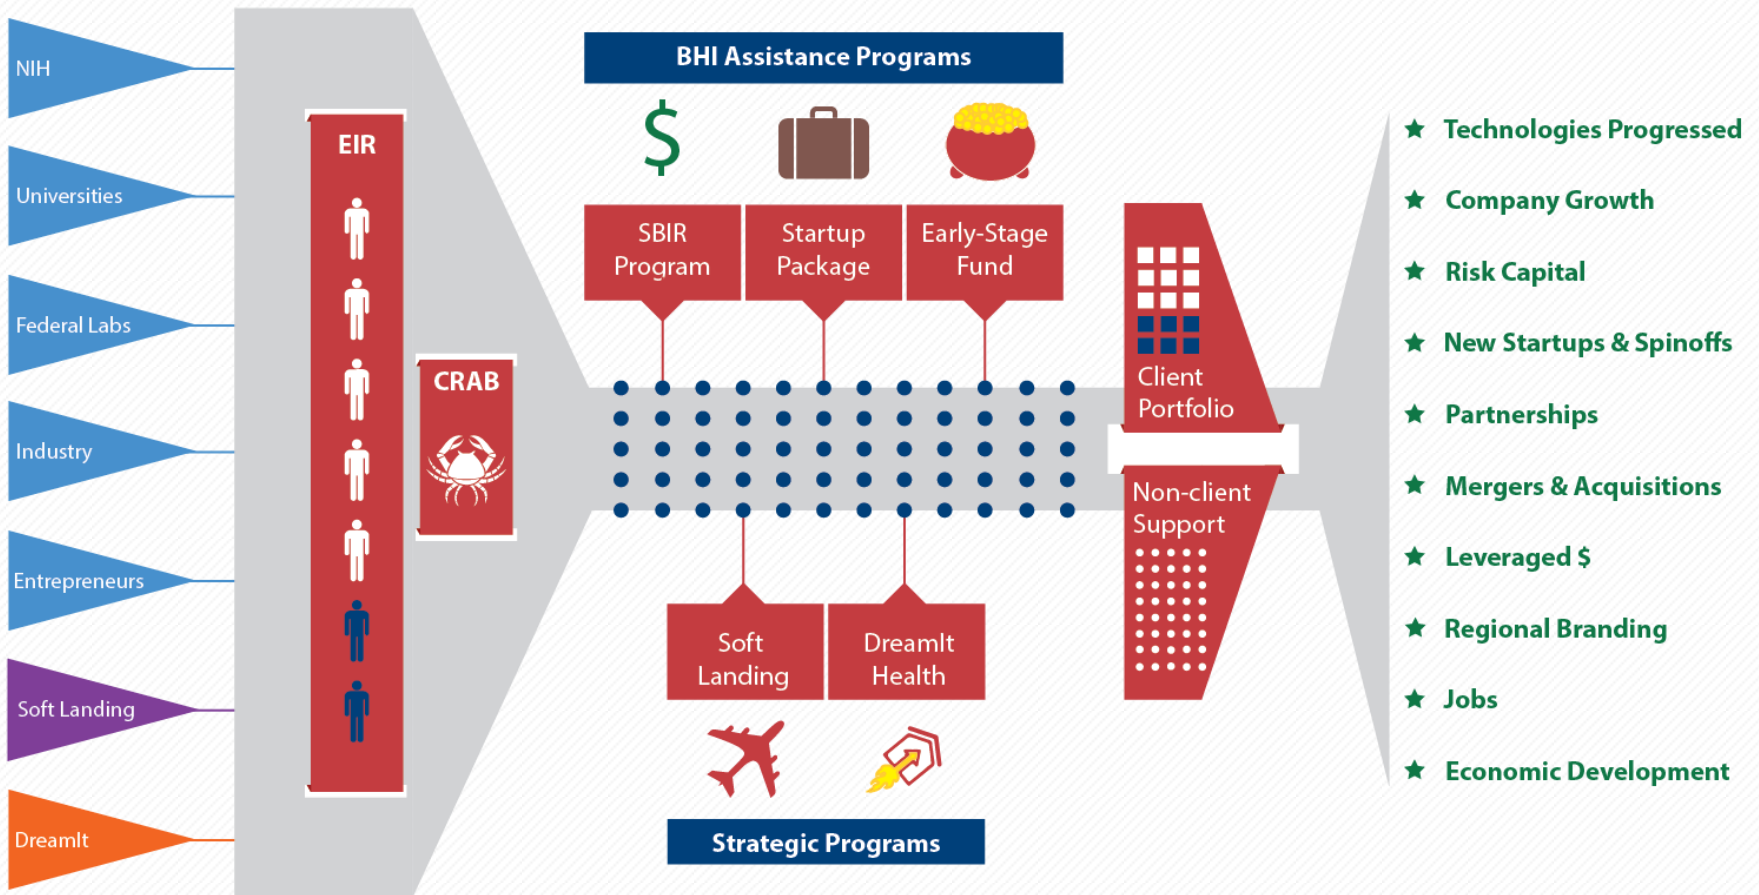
NIH

Universities

Federal Labs

Industry

Entrepreneurs

Soft Landing

DreamIt

EIR

CRAB

BHI Assistance Programs

$

SBIR Program

Startup Package

Early-Stage Fund

Client Portfolio

Non-client Support

Soft Landing

DreamIt Health

Strategic Programs

★ Technologies Progressed

★ Company Growth

★ Risk Capital

★ New Startups & Spinoffs

★ Partnerships

★ Mergers & Acquisitions

★ Leveraged $

★ Regional Branding

★ Jobs

★ Economic Development